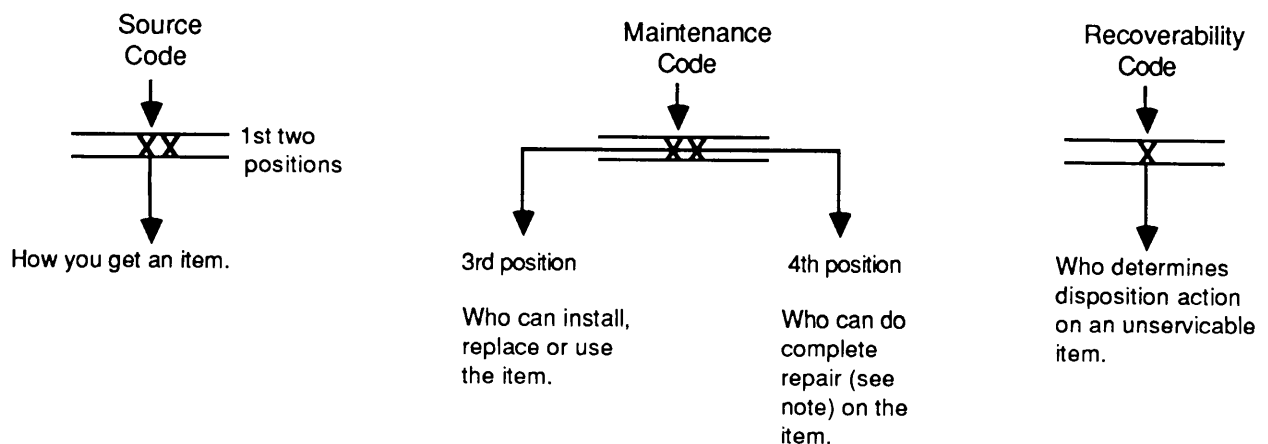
Source Code

XX

1st two positions

How you get an item.

Maintenance Code

XX

3rd position

Who can install, replace or use the item.

4th position

Who can do complete repair (see note) on the item.

Recoverability Code

X

Who determines disposition action on an unservicable item.